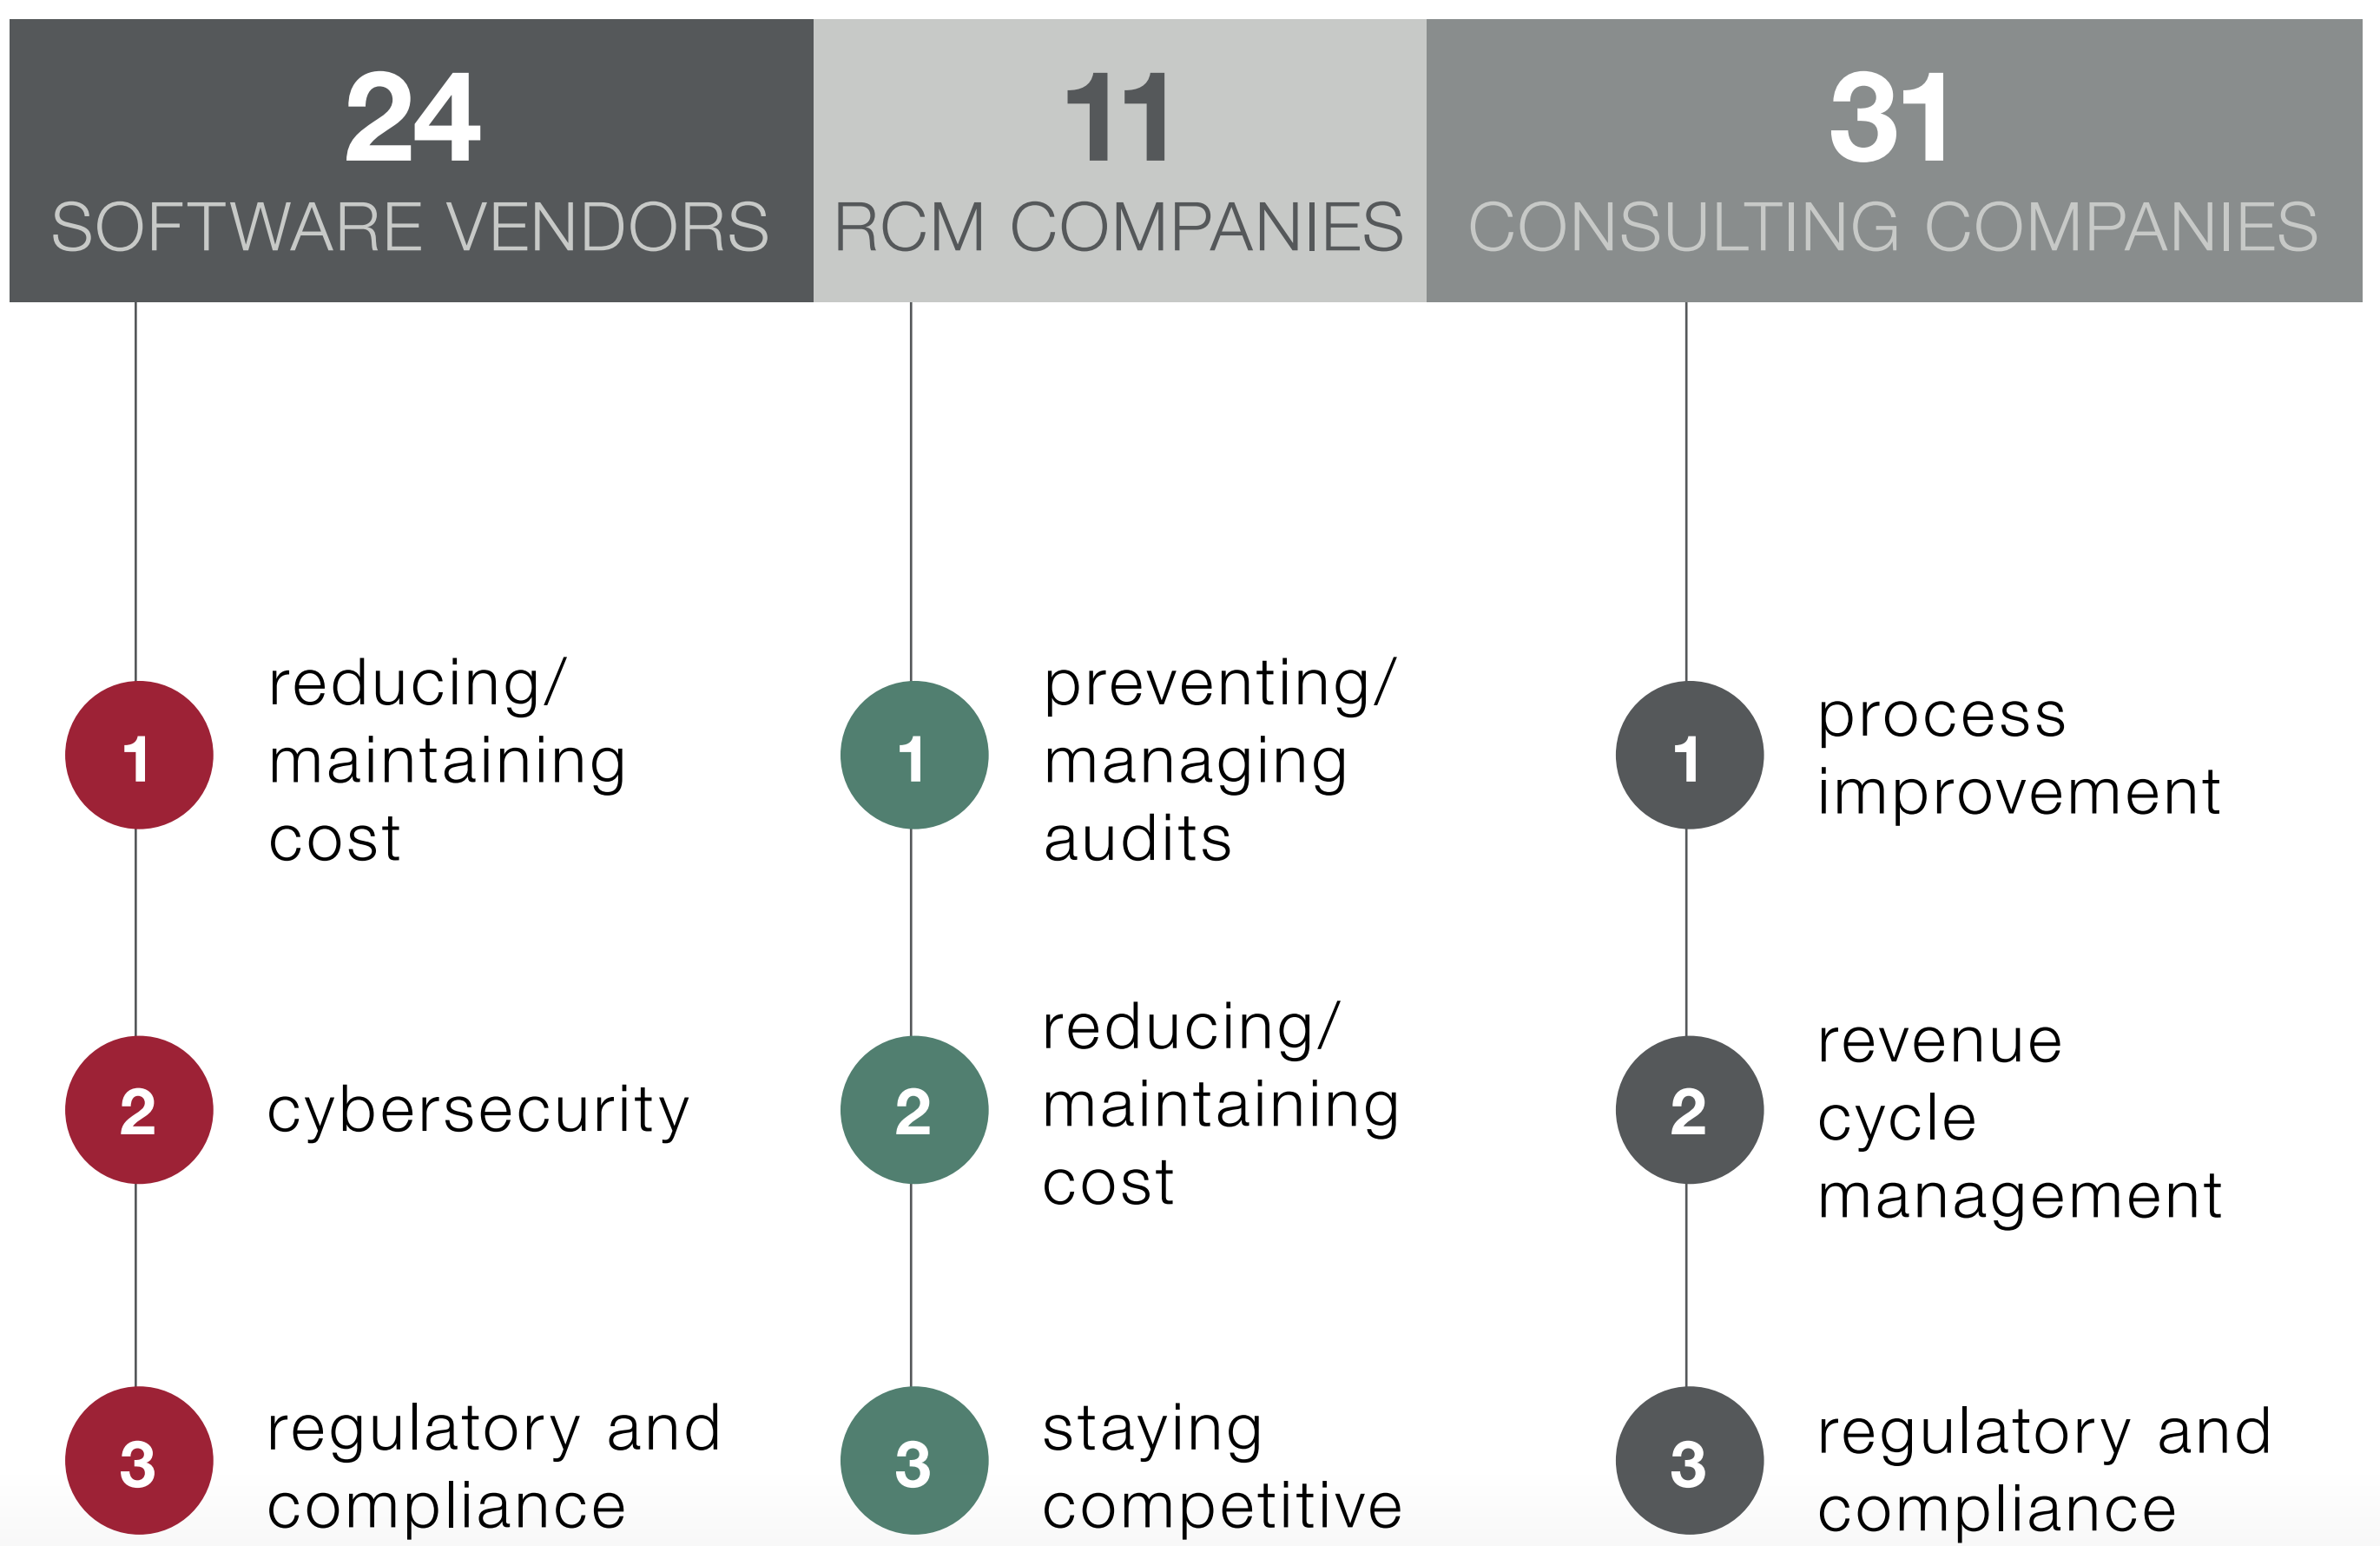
24
SOFTWARE VENDORS

1 reducing/ maintaining cost

2 cybersecurity

3 regulatory and compliance

11
RCM COMPANIES

1 preventing/ managing audits

2 reducing/ maintaining cost

3 staying competitive

31
CONSULTING COMPANIES

1 process improvement

2 revenue cycle management

3 regulatory and compliance